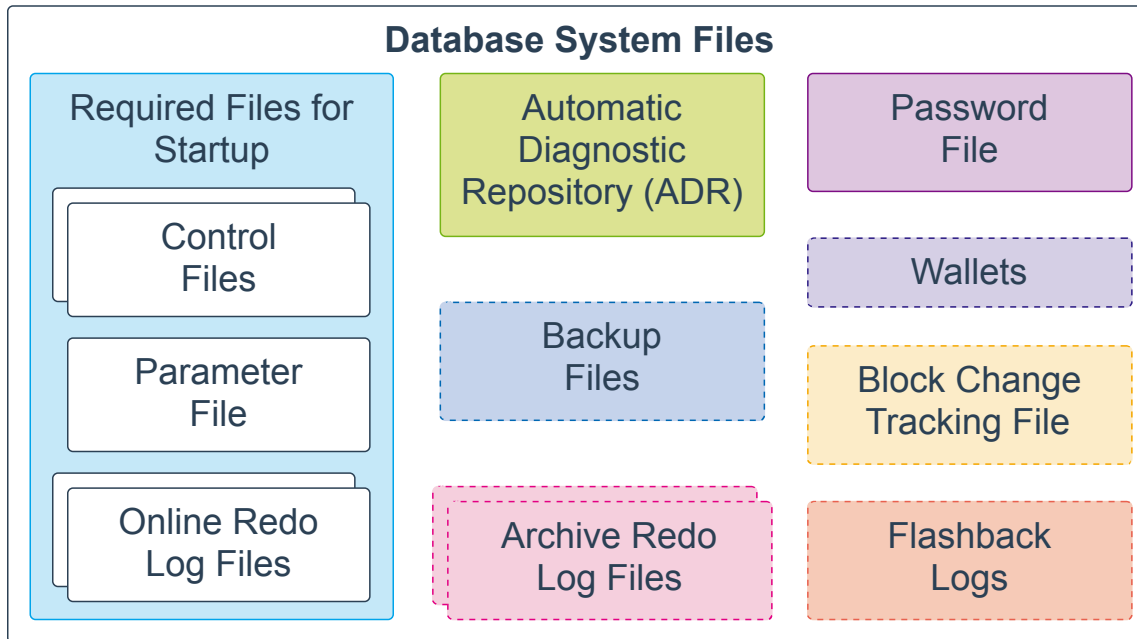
Database System Files

Required Files for Startup

Control Files

Parameter File

Online Redo Log Files

Automatic Diagnostic Repository (ADR)

Backup Files

Archive Redo Log Files

Password File

Wallets

Block Change Tracking File

Flashback Logs